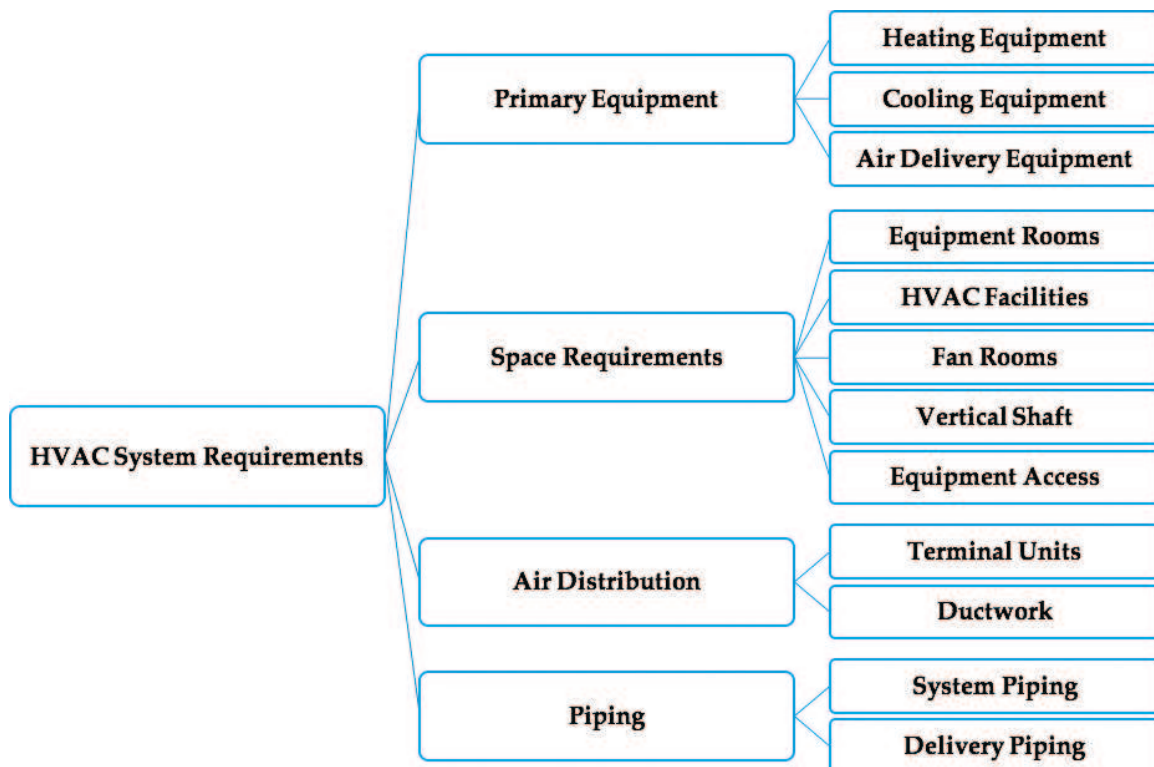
HVAC System Requirements

Primary Equipment

Heating Equipment

Cooling Equipment

Air Delivery Equipment

Space Requirements

Equipment Rooms

HVAC Facilities

Fan Rooms

Vertical Shaft

Equipment Access

Air Distribution

Terminal Units

Ductwork

Piping

System Piping

Delivery Piping